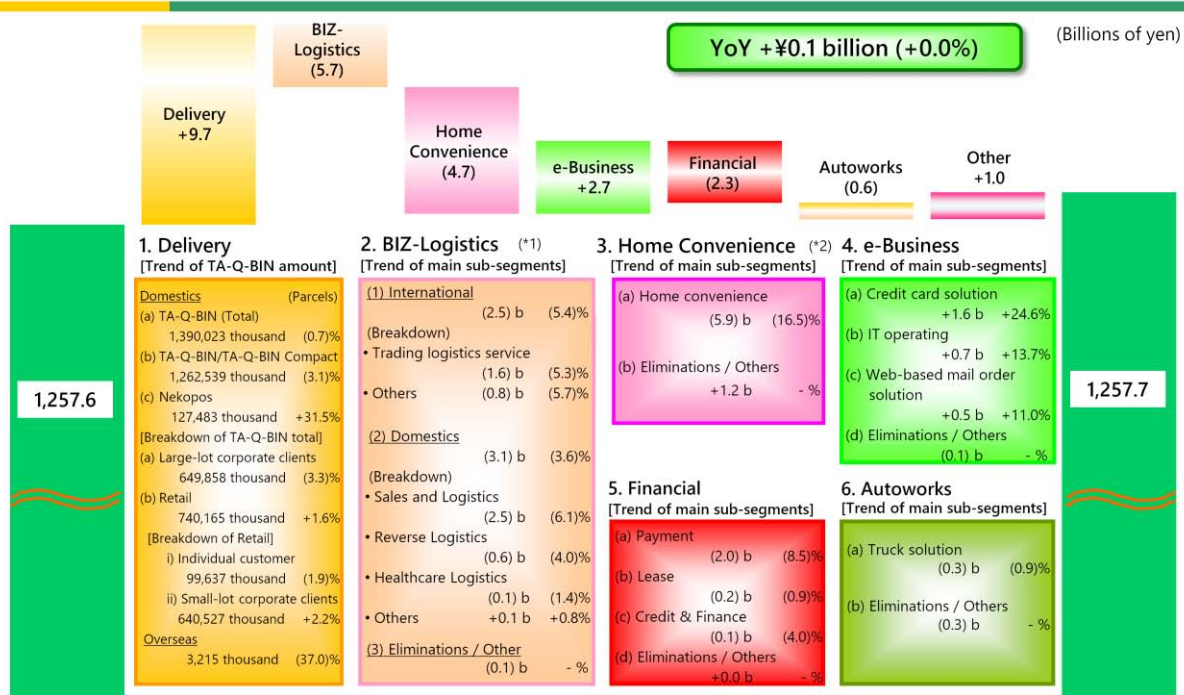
BIZ-Logistics
(5.7)

YoY +¥0.1 billion (+0.0%)

(Billions of yen)

Delivery
+9.7

Home Convenience
(4.7)

e-Business
+2.7

Financial
(2.3)

Autoworks
(0.6)

Other
+1.0

1,257.6

1,257.7

1. Delivery
[Trend of TA-Q-BIN amount]

| Domestics | (Parcels) |
|---|---|
| (a) TA-Q-BIN (Total) | |
| 1,390,023 thousand | (0.7)% |
| (b) TA-Q-BIN/TA-Q-BIN Compact | |
| 1,262,539 thousand | (3.1)% |
| (c) Nekopos | |
| 127,483 thousand | +31.5% |
| [Breakdown of TA-Q-BIN total] | |
| (a) Large-lot corporate clients | |
| 649,858 thousand | (3.3)% |
| (b) Retail | |
| 740,165 thousand | +1.6% |
| [Breakdown of Retail] | |
| i) Individual customer | |
| 99,637 thousand | (1.9)% |
| ii) Small-lot corporate clients | |
| 640,527 thousand | +2.2% |
| Overseas | |
| 3,215 thousand | (37.0)% |

2. BIZ-Logistics (*1)
[Trend of main sub-segments]

| (1) International | | |
|---|---|---|
| | (2.5) b | (5.4)% |
| (Breakdown) | | |
| • Trading logistics service | (1.6) b | (5.3)% |
| • Others | (0.8) b | (5.7)% |
| (2) Domestics | (3.1) b | (3.6)% |
| (Breakdown) | | |
| • Sales and Logistics | (2.5) b | (6.1)% |
| • Reverse Logistics | (0.6) b | (4.0)% |
| • Healthcare Logistics | (0.1) b | (1.4)% |
| • Others | +0.1 b | +0.8% |
| (3) Eliminations / Other | (0.1) b | - % |

3. Home Convenience (*2)
[Trend of main sub-segments]

| | | |
|---|---|---|
| (a) Home convenience | (5.9) b | (16.5)% |
| (b) Eliminations / Others | +1.2 b | - % |

4. e-Business
[Trend of main sub-segments]

| | | |
|---|---|---|
| (a) Credit card solution | +1.6 b | +24.6% |
| (b) IT operating | +0.7 b | +13.7% |
| (c) Web-based mail order solution | +0.5 b | +11.0% |
| (d) Eliminations / Others | (0.1) b | - % |

5. Financial
[Trend of main sub-segments]

| | | |
|---|---|---|
| (a) Payment | (2.0) b | (8.5)% |
| (b) Lease | (0.2) b | (0.9)% |
| (c) Credit & Finance | (0.1) b | (4.0)% |
| (d) Eliminations / Others | +0.0 b | - % |

6. Autoworks
[Trend of main sub-segments]

| | | |
|---|---|---|
| (a) Truck solution | (0.3) b | (0.9)% |
| (b) Eliminations / Others | (0.3) b | - % |